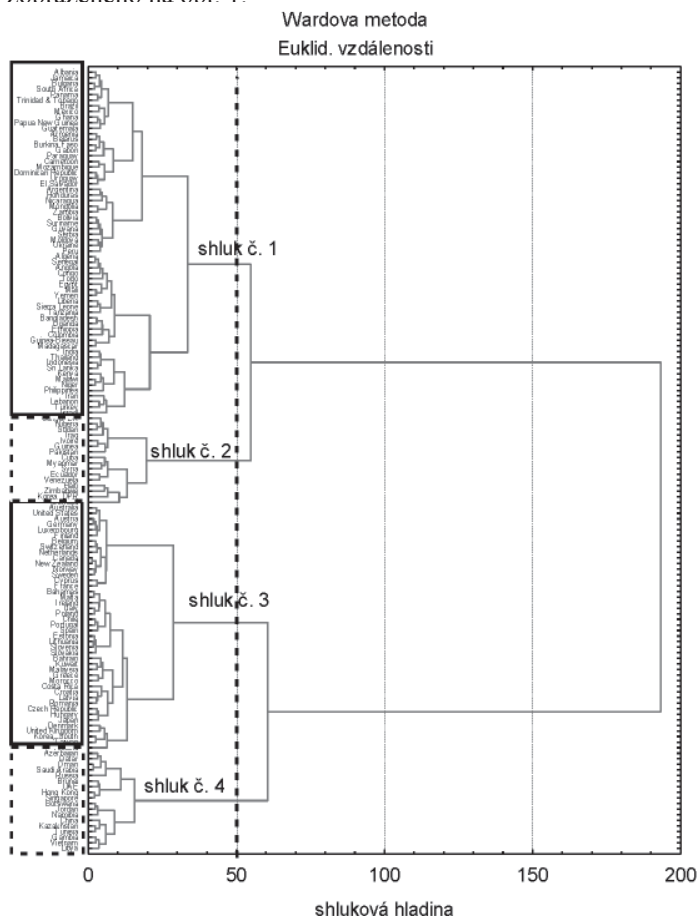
Wardova metoda
Euklid. vzdálenosti

Albania
Jamaica
Guyana
South Africa
Panama
Trinidad & Tobago
Brazil
Mexico
Ghana
Papua New Guinea
Guatemala
Botswana
Belarus
Burkina Faso
Gabon
Paraguay
Cameroon
Mozambique
Dominican Republic
Uruguay
El Salvador
Argentina
Honduras
Nicaragua
Mongolia
Zambia
Bolivia
Suriname
Ukraine
Serbia
Moldova
Uganda
Peru
Algeria
Senegal
Angola
Congo
Togo
Egypt
Mali
Yemen
Liberia
Sierra Leone
Tanzania
Bangladesh
Rwanda
Ethiopia
Colombia
Guinea-Bissau
Madagascar
India
Thailand
Indonesia
Sri Lanka
Kenya
Malawi
Niger
Philippines
Iran
Lebanon
Turkey
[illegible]
Nigeria
Sudan
Iraq
Syria
Guinea
Pakistan
Cuba
Myanmar
Syria
Ecuador
Venezuela
Haiti
Zimbabwe
Korea, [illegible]
Australia
United States
Austria
Germany
Luxembourg
Finland
Belgium
Switzerland
Netherlands
Canada
New Zealand
Norway
Sweden
Cyprus
France
Bahamas
Israel
Ireland
Italy
Poland
Chile
Portugal
Spain
Estonia
Lithuania
Slovenia
Slovakia
Greece
Kuwait
Malaysia
Tunisia
Morocco
Costa Rica
Croatia
Latvia
Romania
Czech Republic
Hungary
Japan
Denmark
United Kingdom
Korea, South
Azerbaijan
Qatar
Oman
Saudi Arabia
Bahrain
Brunei
UAE
Hong Kong
Singapore
Bulgaria
Jordan
Namibia
China
Kazakhstan
Libya
Gambia
Vietnam
Laos

shluk č. 1
shluk č. 2
shluk č. 3
shluk č. 4

0
50
100
150
200

shluková hladina